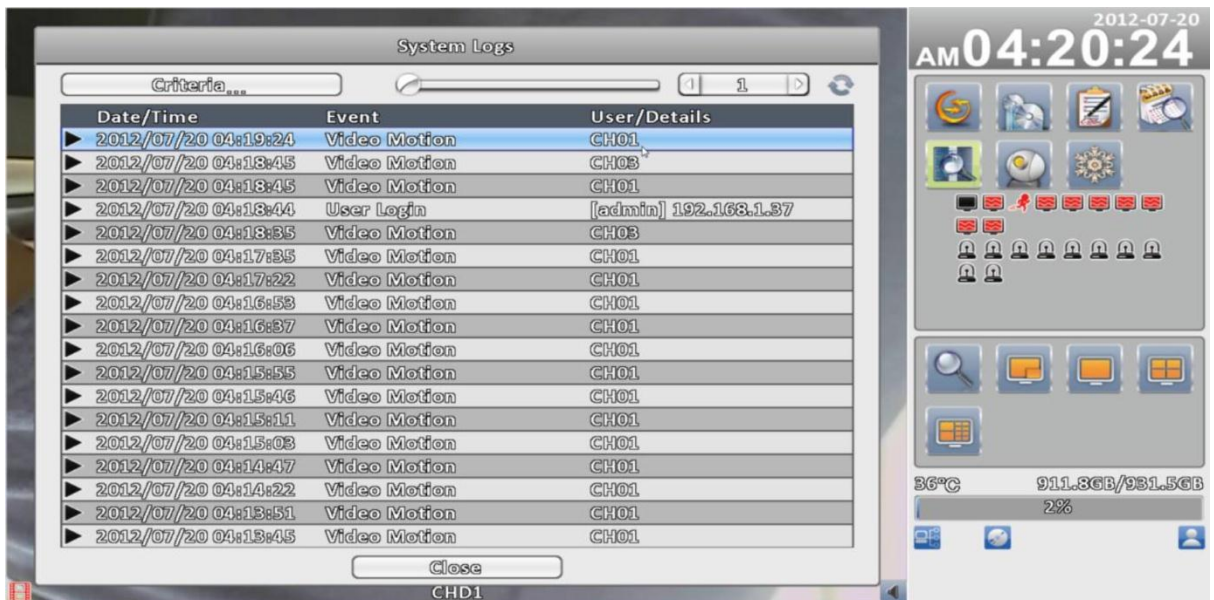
System Logs

Criteria...

1

| Date/Time | Event | User/Details |
|---|---|---|
| 2012/07/20 04:19:24 | Video Motion | CH01 |
| 2012/07/20 04:18:45 | Video Motion | CH03 |
| 2012/07/20 04:18:45 | Video Motion | CH01 |
| 2012/07/20 04:18:44 | User Login | [admin] 192.168.1.37 |
| 2012/07/20 04:18:35 | Video Motion | CH03 |
| 2012/07/20 04:17:35 | Video Motion | CH01 |
| 2012/07/20 04:17:22 | Video Motion | CH01 |
| 2012/07/20 04:16:53 | Video Motion | CH01 |
| 2012/07/20 04:16:37 | Video Motion | CH01 |
| 2012/07/20 04:16:06 | Video Motion | CH01 |
| 2012/07/20 04:15:55 | Video Motion | CH01 |
| 2012/07/20 04:15:46 | Video Motion | CH01 |
| 2012/07/20 04:15:11 | Video Motion | CH01 |
| 2012/07/20 04:15:03 | Video Motion | CH01 |
| 2012/07/20 04:14:47 | Video Motion | CH01 |
| 2012/07/20 04:14:22 | Video Motion | CH01 |
| 2012/07/20 04:13:51 | Video Motion | CH01 |
| 2012/07/20 04:13:45 | Video Motion | CH01 |

Close

CHD1

2012-07-20
AM04:20:24

36°C 911.8GB/931.5GB
2%